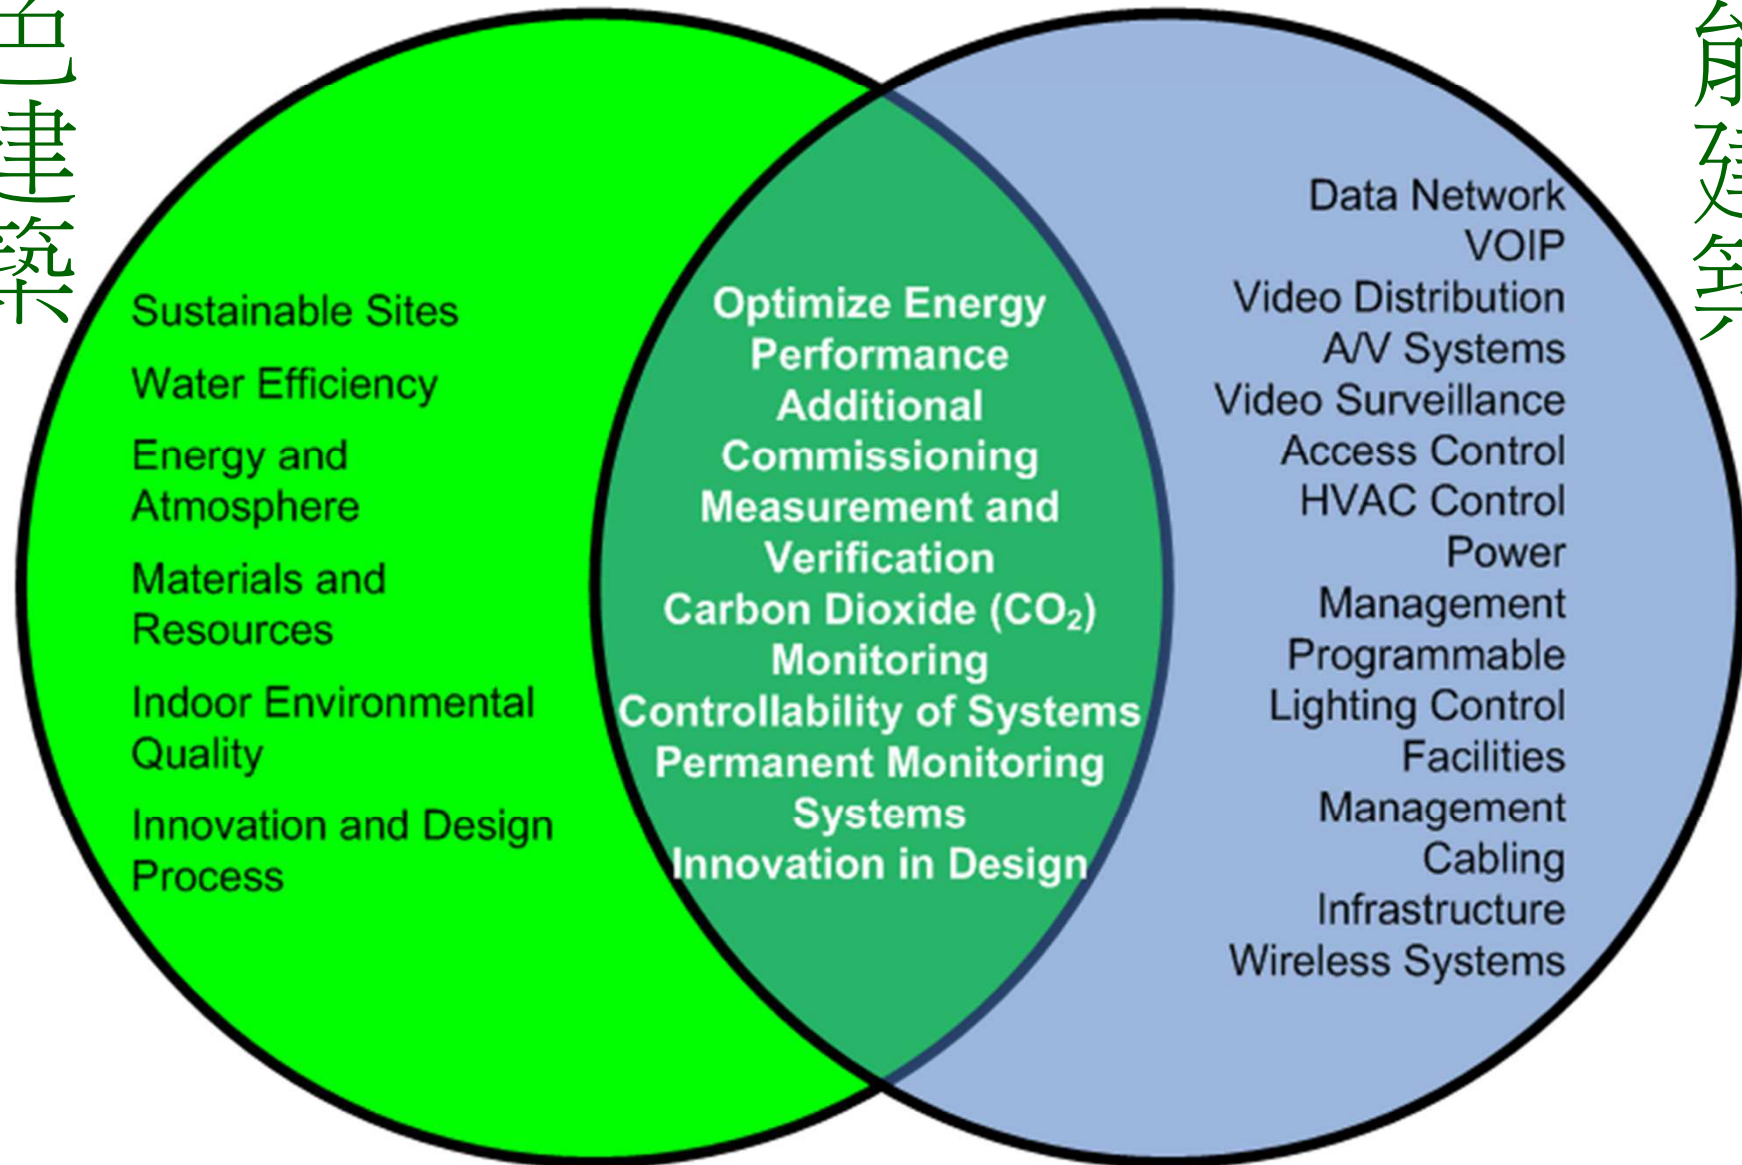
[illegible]建築

Sustainable Sites
Water Efficiency
Energy and Atmosphere
Materials and Resources
Indoor Environmental Quality
Innovation and Design Process

Optimize Energy Performance
Additional Commissioning
Measurement and Verification
Carbon Dioxide ($CO_2$) Monitoring
Controllability of Systems
Permanent Monitoring Systems
Innovation in Design

Data Network
VOIP
Video Distribution
A/V Systems
Video Surveillance
Access Control
HVAC Control
Power Management
Programmable Lighting Control
Facilities Management
Cabling Infrastructure
Wireless Systems

能建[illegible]